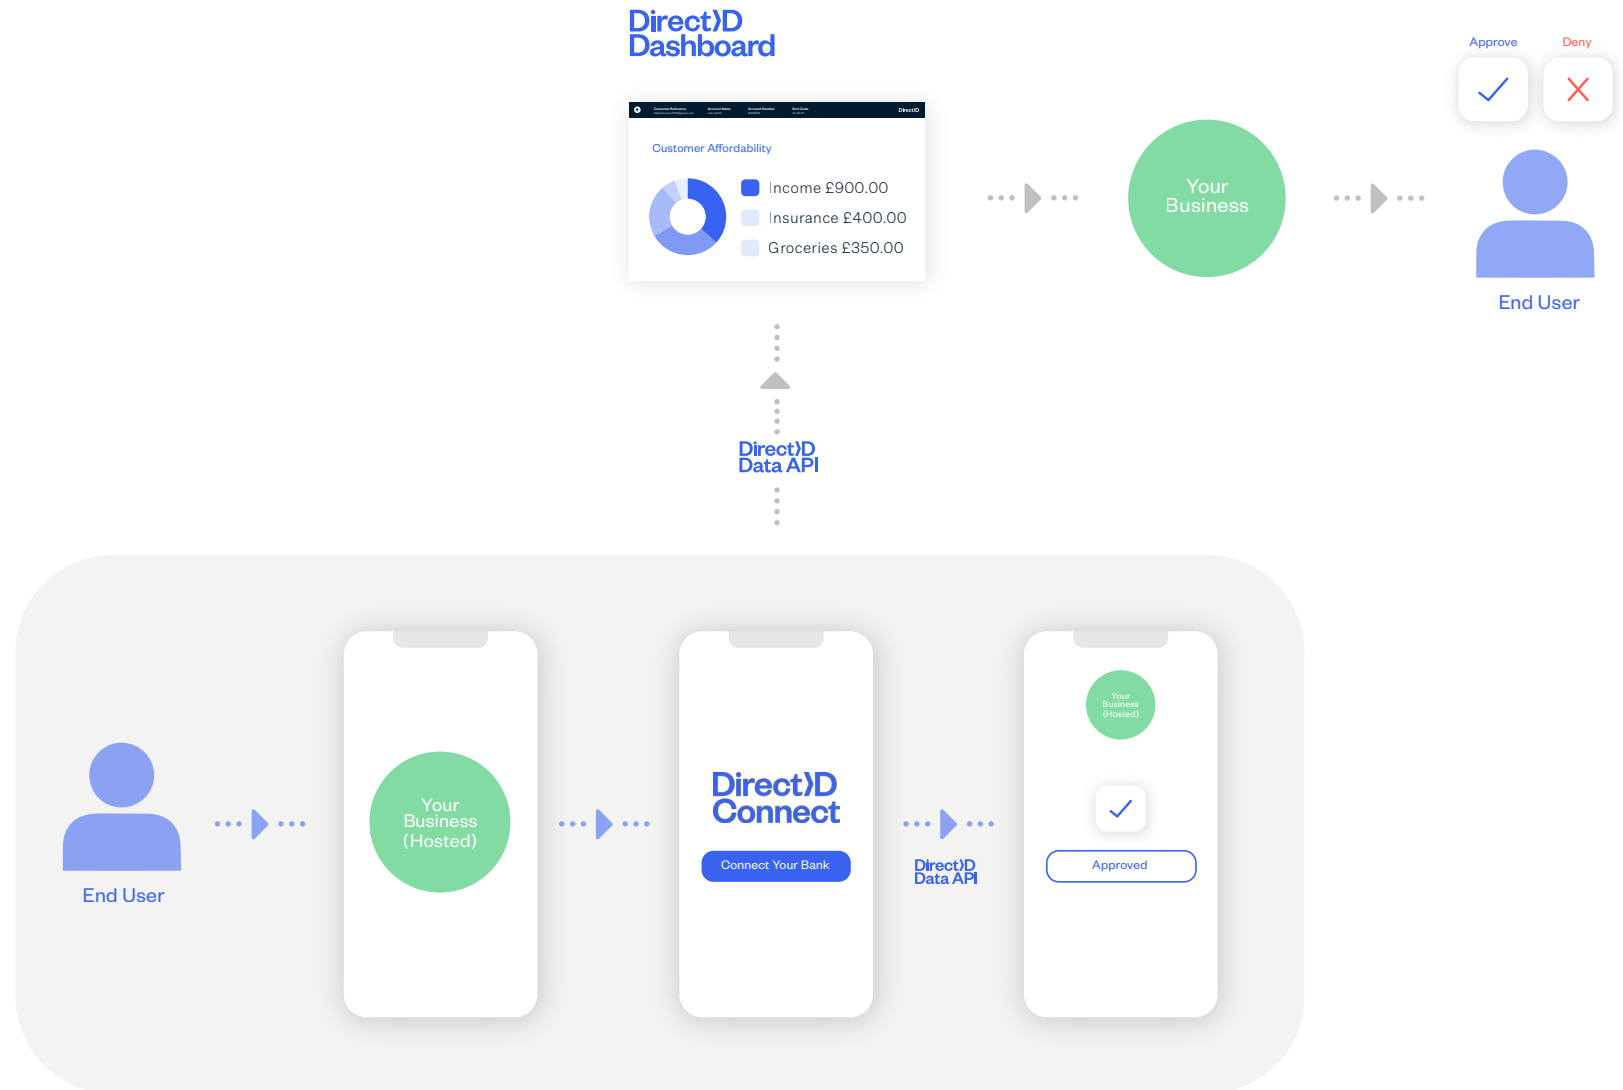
DirectID Dashboard

Customer Reference | Account Name | Account Number | Sort Code | DirectID

Customer Affordability

Income £900.00
Insurance £400.00
Groceries £350.00

Your Business

Approve
Deny

End User

DirectID Data API

End User

Your Business (Hosted)

DirectID Connect

Connect Your Bank

DirectID Data API

Your Business (Hosted)

Approved